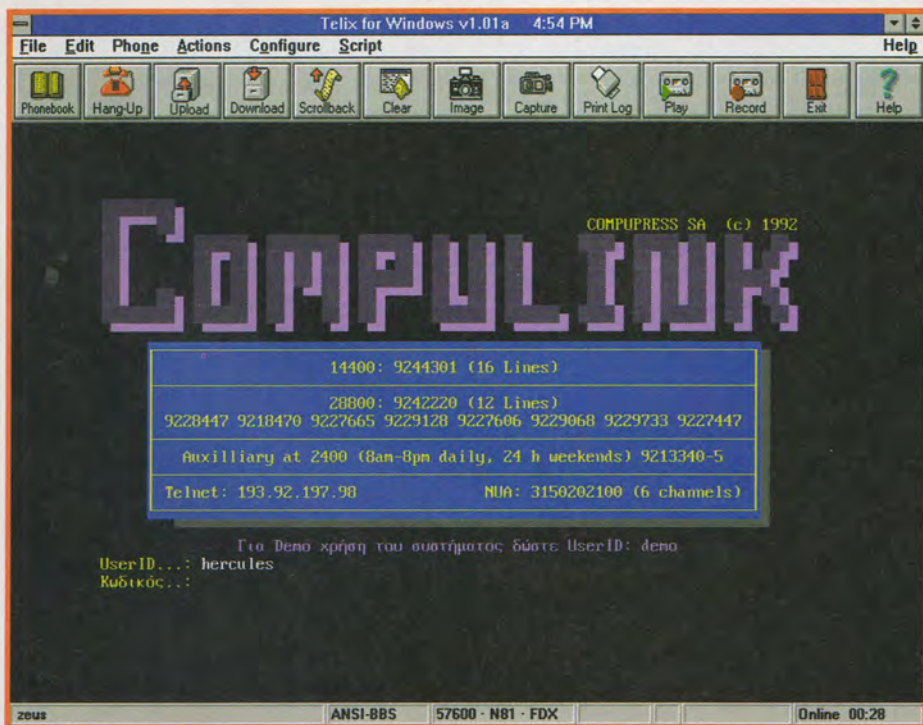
Telix for Windows v1.01a 4:54 PM

File Edit Phone Actions Configure Script Help

Phonebook Hang-Up Upload Download Scrollback Clear Image Capture Print Log Play Record Exit Help

COMPUPRESS SA (c) 1992

COMPULINK

14400: 9244301 (16 Lines)

28800: 9242220 (12 Lines)
9228447 9218470 9227665 9229128 9227606 9229068 9229733 9227447

Auxilliary at 2400 (8am-8pm daily, 24 h weekends) 9213340-5

Telnet: 193.92.197.98 NUA: 3150202100 (6 channels)

Για Demo χρήση του συστήματος δώστε UserID: demo
UserID...: hercules
Κωδικός..:

zeus ANSI-BBS 57600 · N81 · FDX Online 00:28